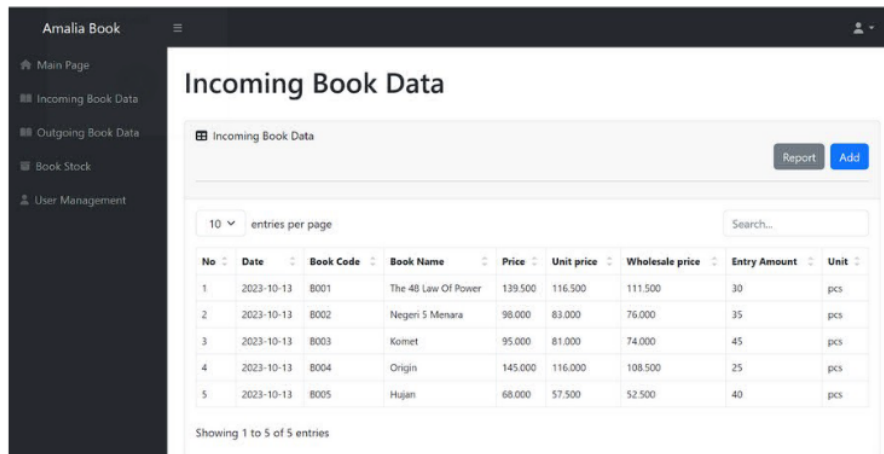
Amalia Book

Main Page
Incoming Book Data
Outgoing Book Data
Book Stock
User Management

Incoming Book Data

Incoming Book Data

Report Add

10 entries per page

Search...

| No | Date | Book Code | Book Name | Price | Unit price | Wholesale price | Entry Amount | Unit |
|---|---|---|---|---|---|---|---|---|
| 1 | 2023-10-13 | B001 | The 48 Law Of Power | 139.500 | 116.500 | 111.500 | 30 | pcs |
| 2 | 2023-10-13 | B002 | Negeri 5 Menara | 98.000 | 83.000 | 76.000 | 35 | pcs |
| 3 | 2023-10-13 | B003 | Komet | 95.000 | 81.000 | 74.000 | 45 | pcs |
| 4 | 2023-10-13 | B004 | Origin | 145.000 | 116.000 | 108.500 | 25 | pcs |
| 5 | 2023-10-13 | B005 | Hujan | 68.000 | 57.500 | 52.500 | 40 | pcs |

Showing 1 to 5 of 5 entries